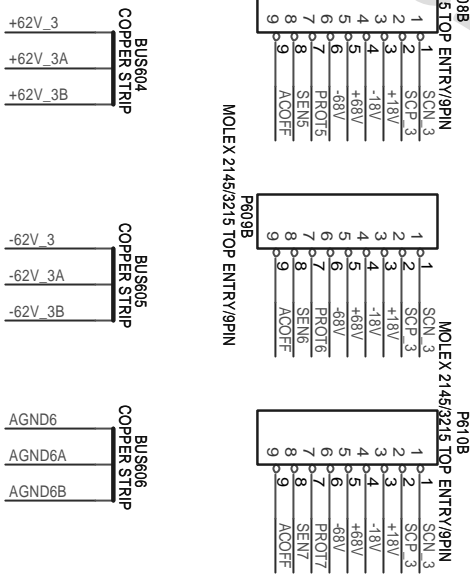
+62V_3
+62V_3A
+62V_3B

BUS604
COPPER STRIP

08B
5 TOP ENTRY/9PIN

1 2 3 4 5 6 7 8 9
1 SCN_3
2 SCP_3
3 +18V
4 -18V
5 +68V
6 -68V
7 PROT5
8 SEN5
9 ACOFF

P609B
MOLEX 2145/3215 TOP ENTRY/9PIN

1 2 3 4 5 6 7 8 9
1 SCN_3
2 SCP_3
3 +18V
4 -18V
5 +68V
6 -68V
7 PROT6
8 SEN6
9 ACOFF

-62V_3
-62V_3A
-62V_3B

BUS605
COPPER STRIP

P610B
MOLEX 2145/3215 TOP ENTRY/9PIN

1 2 3 4 5 6 7 8 9
1 SCN_3
2 SCP_3
3 +18V
4 -18V
5 +68V
6 -68V
7 PROT7
8 SEN7
9 ACOFF

AGND6
AGND6A
AGND6B

BUS606
COPPER STRIP